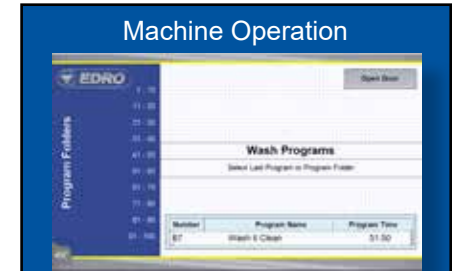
Machine Operation

EDRO

Program Folders

1 - 10
11 - 20
21 - 30
31 - 40
41 - 50
51 - 60
61 - 70
71 - 80
81 - 90
91 - 100

Open Door

Wash Programs

Select Last Program or Program Folder

| Number | Program Name | Program Time |
|---|---|---|
| 87 | Wash it Clean | 51:00 |